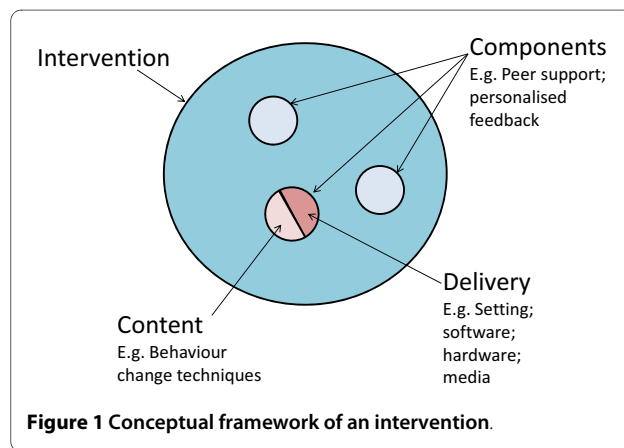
Intervention

Components
E.g. Peer support; personalised feedback

Delivery
E.g. Setting; software; hardware; media

Content
E.g. Behaviour change techniques

**Figure 1 Conceptual framework of an intervention**.